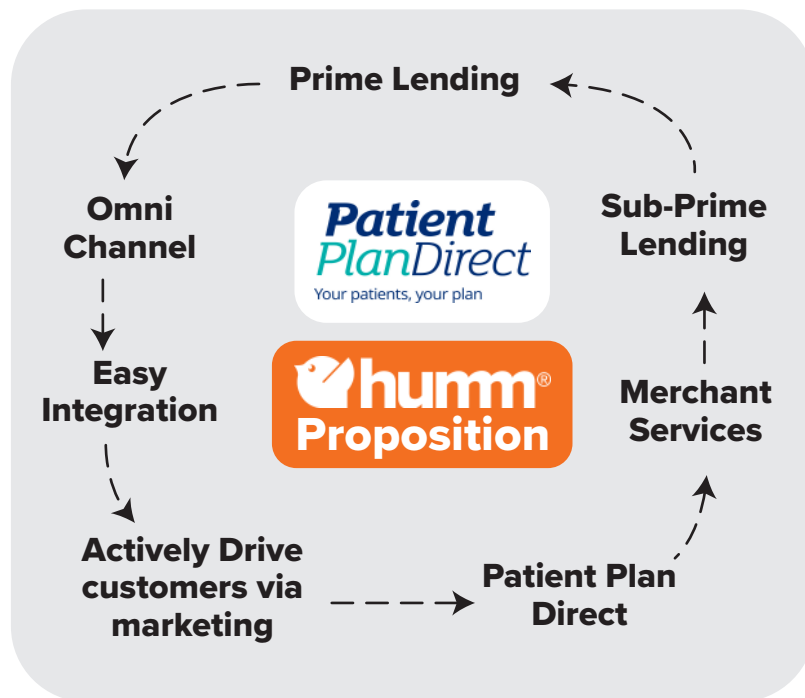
Prime Lending

Omni Channel

Patient PlanDirect
Your patients, your plan

Sub-Prime Lending

Easy Integration

humm®
Proposition

Merchant Services

Actively Drive customers via marketing

Patient Plan Direct